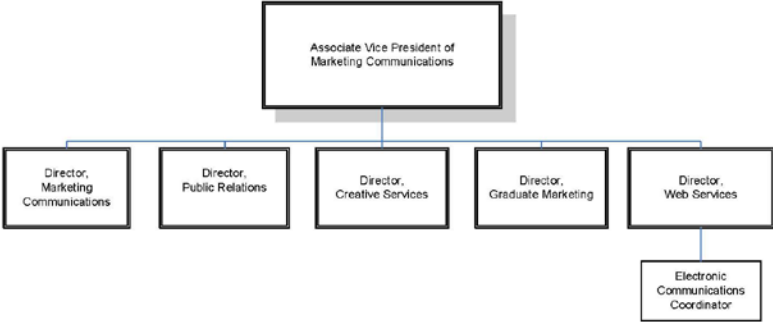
Associate Vice President of Marketing Communications

Director, Marketing Communications

Director, Public Relations

Director, Creative Services

Director, Graduate Marketing

Director, Web Services

Electronic Communications Coordinator